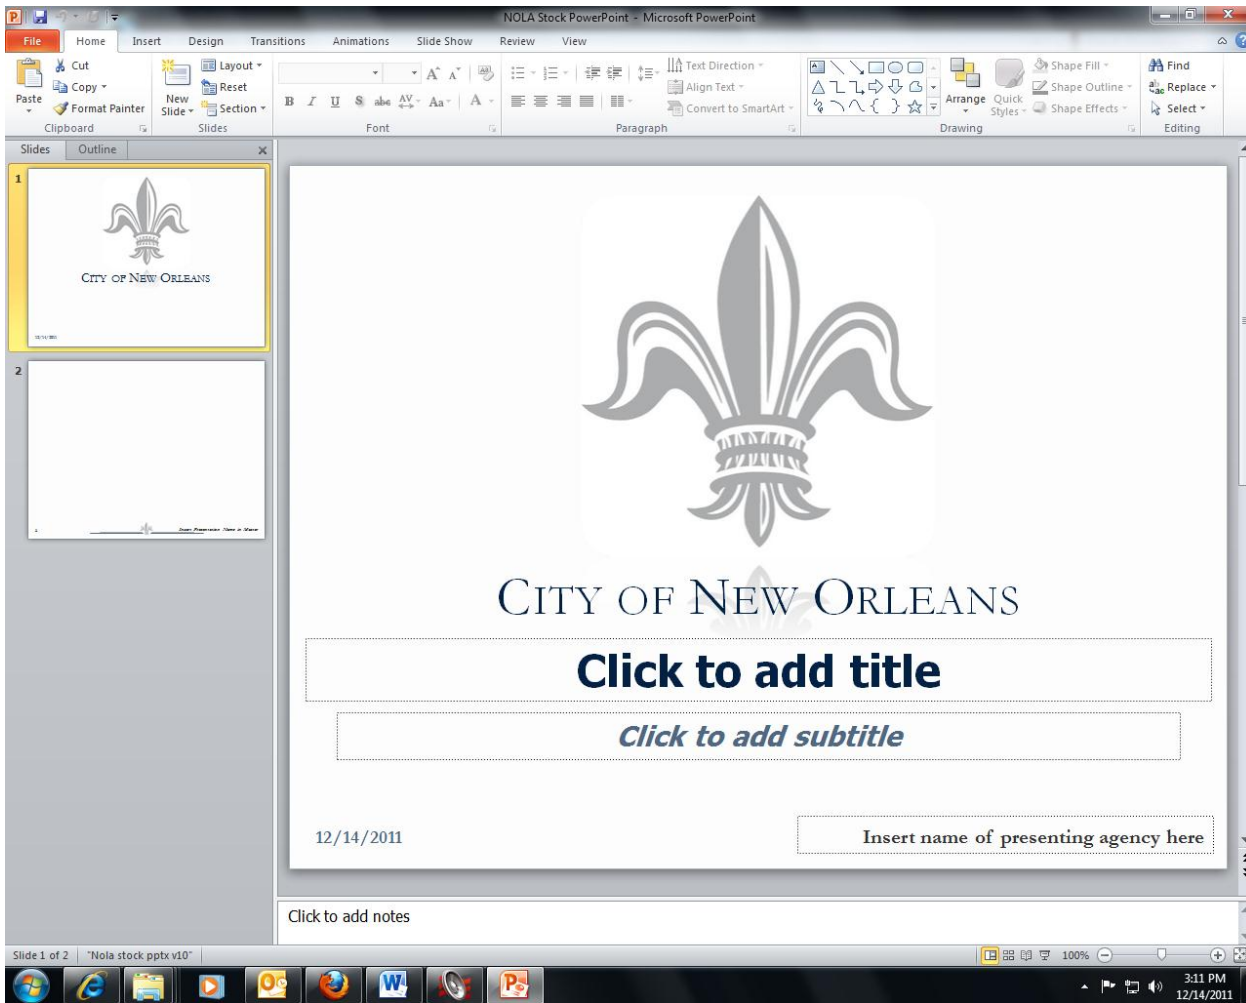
NOLA Stock PowerPoint - Microsoft PowerPoint

File | Home | Insert | Design | Transitions | Animations | Slide Show | Review | View

Cut
Copy
Paste
Format Painter
Clipboard

New Slide
Layout
Reset
Section
Slides

Font

Text Direction
Align Text
Convert to SmartArt
Paragraph

Arrange
Quick Styles
Shape Fill
Shape Outline
Shape Effects
Drawing

Find
Replace
Select
Editing

Slides | Outline

1
CITY OF NEW ORLEANS
12/14/2011

2

CITY OF NEW ORLEANS

Click to add title

Click to add subtitle

12/14/2011

Insert name of presenting agency here

Click to add notes

Slide 1 of 2 | "Nola stock pptx v10"

100%

3:11 PM
12/14/2011